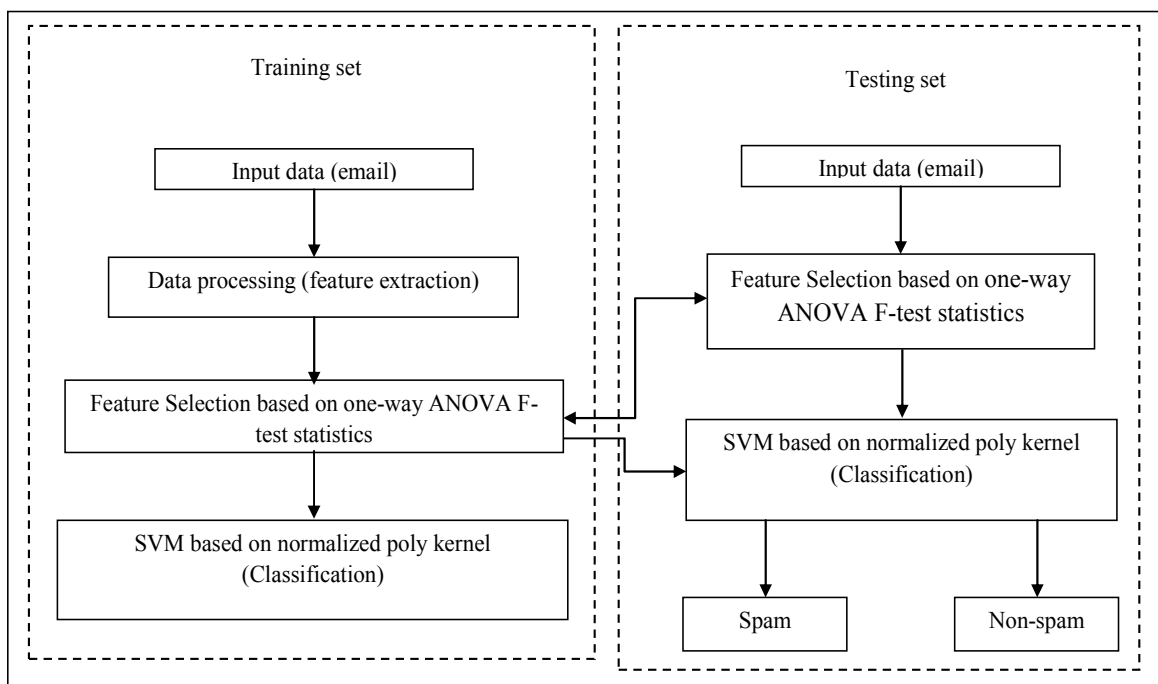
Training set

Input data (email)

Data processing (feature extraction)

Feature Selection based on one-way ANOVA F-test statistics

SVM based on normalized poly kernel (Classification)

Testing set

Input data (email)

Feature Selection based on one-way ANOVA F-test statistics

SVM based on normalized poly kernel (Classification)

Spam

Non-spam